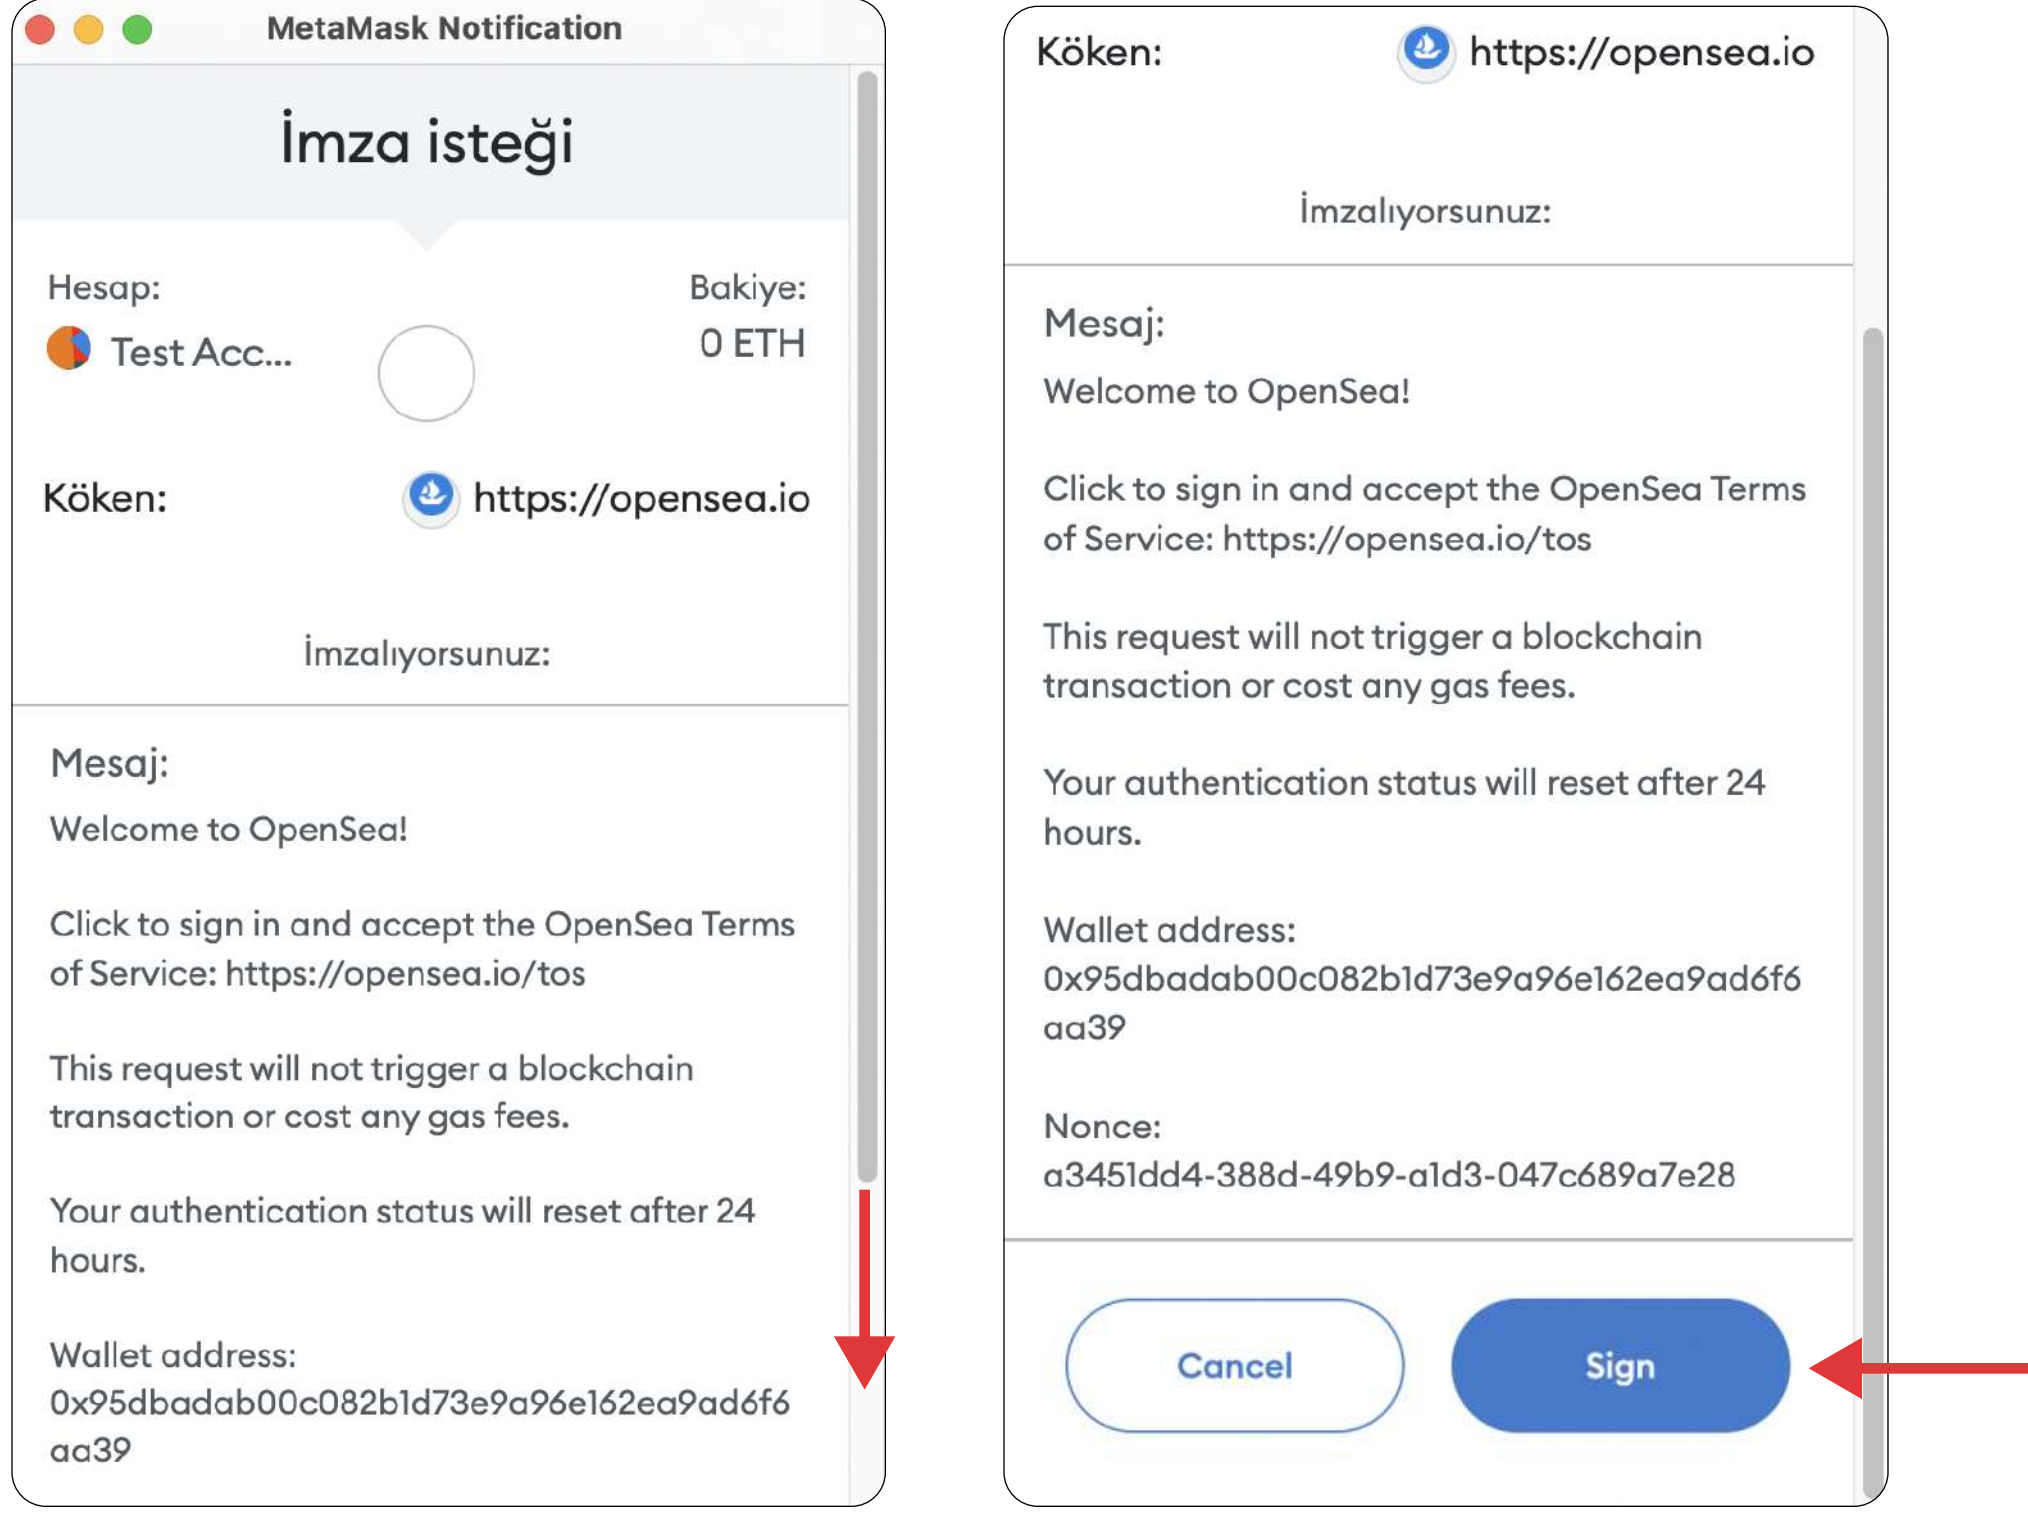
MetaMask Notification

İmza isteği

Hesap:
Test Acc...

Bakiye:
0 ETH

Köken: https://opensea.io

İmzalıyorsunuz:

Mesaj:
Welcome to OpenSea!

Click to sign in and accept the OpenSea Terms of Service: https://opensea.io/tos

This request will not trigger a blockchain transaction or cost any gas fees.

Your authentication status will reset after 24 hours.

Wallet address:
0x95dbadab00c082b1d73e9a96e162ea9ad6f6aa39

Köken: https://opensea.io

İmzalıyorsunuz:

Mesaj:
Welcome to OpenSea!

Click to sign in and accept the OpenSea Terms of Service: https://opensea.io/tos

This request will not trigger a blockchain transaction or cost any gas fees.

Your authentication status will reset after 24 hours.

Wallet address:
0x95dbadab00c082b1d73e9a96e162ea9ad6f6aa39

Nonce:
a3451dd4-388d-49b9-a1d3-047c689a7e28

Cancel

Sign